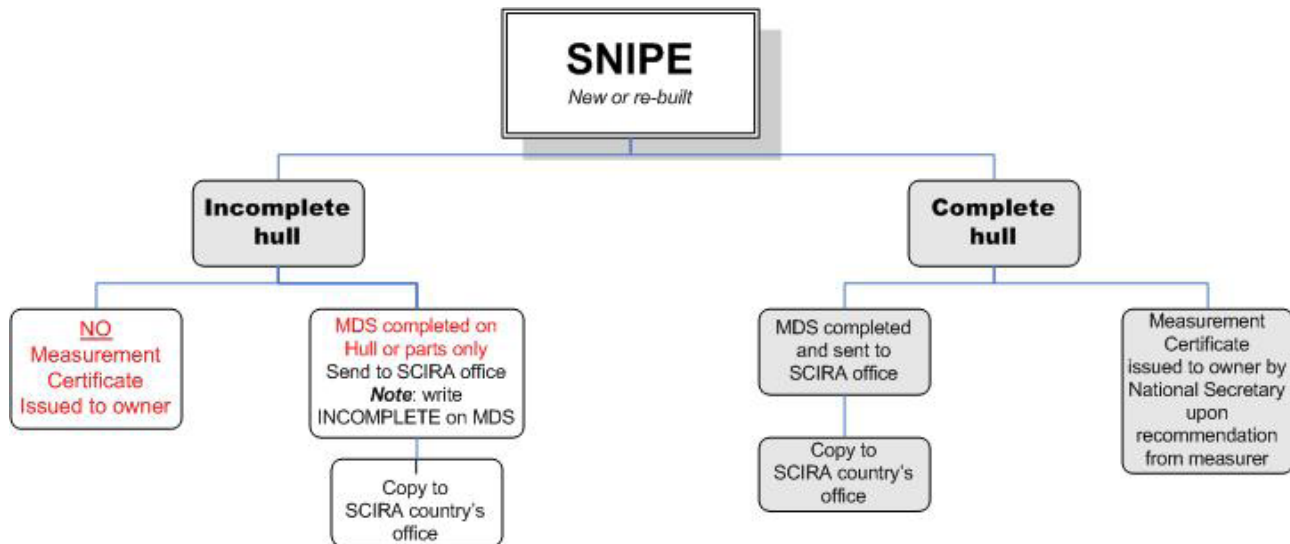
SNIPE
*New or re-built*

**Incomplete hull**

NO Measurement Certificate Issued to owner

MDS completed on Hull or parts only
Send to SCIRA office
***Note***: write INCOMPLETE on MDS

Copy to SCIRA country's office

**Complete hull**

MDS completed and sent to SCIRA office

Copy to SCIRA country's office

Measurement Certificate issued to owner by National Secretary upon recommendation from measurer